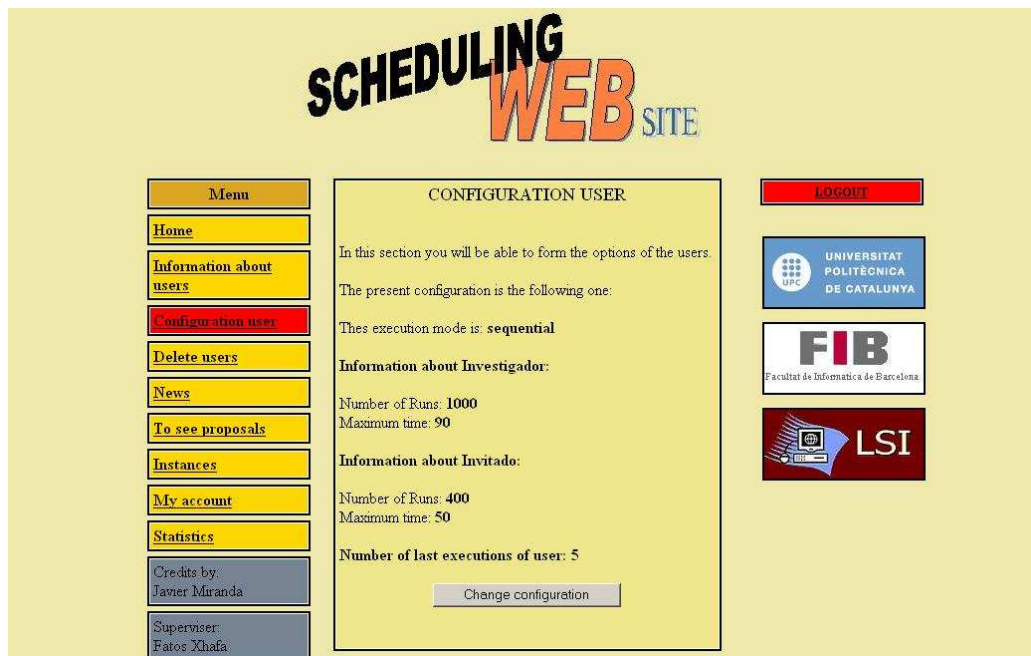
SCHEDULING WEB SITE

Menu

Home

Information about users

Configuration user

Delete users

News

To see proposals

Instances

My account

Statistics

Credits by: Javier Miranda

Superviser: Fatos Xhafa

CONFIGURATION USER

In this section you will be able to form the options of the users.

The present configuration is the following one:

Thes execution mode is: **sequential**

**Information about Investigador:**

Number of Runs: **1000**
Maximum time: **90**

**Information about Invitado:**

Number of Runs: **400**
Maximum time: **50**

**Number of last executions of user: 5**

Change configuration

LOGOUT

UPC UNIVERSITAT POLITÈCNICA DE CATALUNYA

FIB Facultat de Informatica de Barcelona

LSI